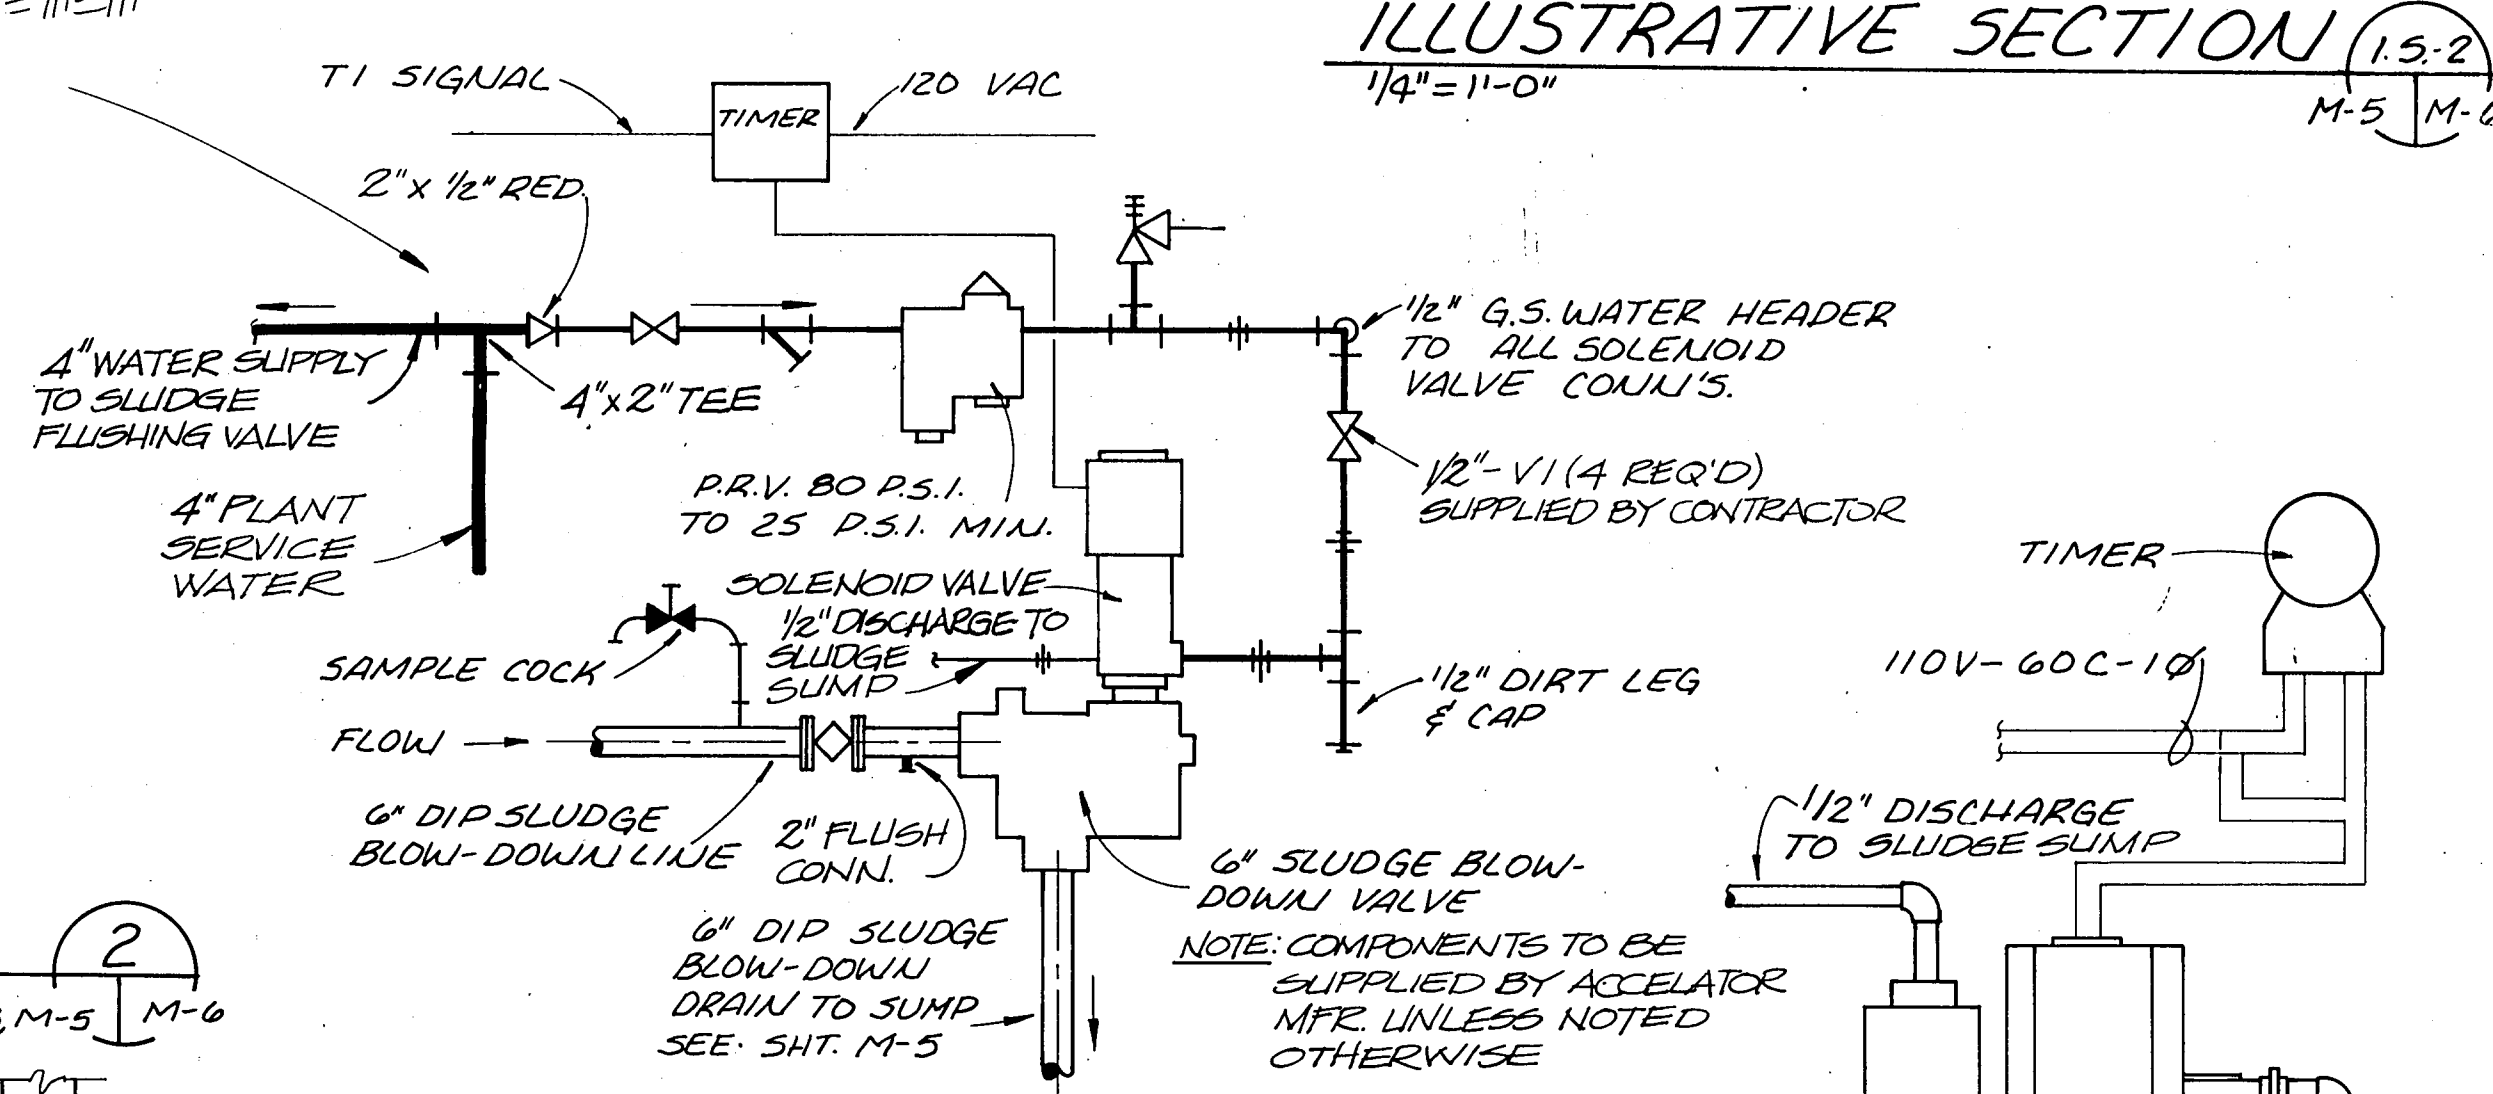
ILLUSTRATIVE SECTION
$1/4" = 1'-0"$
1.5-2
M-5 M-6

T1 SIGNAL
TIMER
120 VAC

2"x 1/2" RED.

1/2" G.S. WATER HEADER TO ALL SOLENOID VALVE CONN'S.

4" WATER SUPPLY TO SLUDGE FLUSHING VALVE

4"x2" TEE

1/2"-V1 (4 REQ'D) SUPPLIED BY CONTRACTOR

P.R.V. 80 P.S.I. TO 25 P.S.I. MIN.

4" PLANT SERVICE WATER

TIMER

SOLENOID VALVE

1/2" DISCHARGE TO SLUDGE SUMP

110V-60C-1Ø

SAMPLE COCK

1/2" DIRT LEG & CAP

FLOW

6" DIP SLUDGE BLOW-DOWN LINE

2" FLUSH CONN.

1/2" DISCHARGE TO SLUDGE SUMP

6" SLUDGE BLOW-DOWN VALVE

6" DIP SLUDGE BLOW-DOWN DRAIN TO SUMP SEE: SHT. M-5

NOTE: COMPONENTS TO BE SUPPLIED BY ACCELATOR MFR. UNLESS NOTED OTHERWISE

2
M-5 M-6